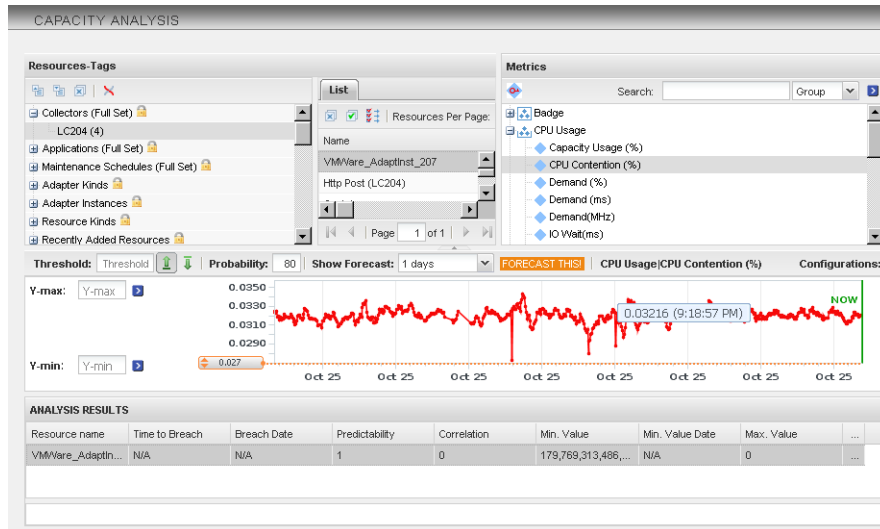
CAPACITY ANALYSIS

Resources-Tags

Collectors (Full Set)
LC204 (4)
Applications (Full Set)
Maintenance Schedules (Full Set)
Adapter Kinds
Adapter Instances
Resource Kinds
Recently Added Resources

List

Resources Per Page:

Name
VMWare_AdaptInst_207
Http Post (LC204)

Page 1 of 1

Metrics

Search: Group

Badge
CPU Usage
Capacity Usage (%)
CPU Contention (%)
Demand (%)
Demand (ms)
Demand(MHz)
IO Wait(ms)

Threshold: Threshold Probability: 80 Show Forecast: 1 days FORECAST THIS! CPU Usage|CPU Contention (%) Configurations:

Y-max: Y-max
Y-min: Y-min

0.0350
0.0330
0.0310
0.0290
0.027
NOW
0.03216 (9:18:57 PM)
Oct 25 Oct 25 Oct 25 Oct 25 Oct 25 Oct 25 Oct 25 Oct 25

ANALYSIS RESULTS

| Resource name | Time to Breach | Breach Date | Predictability | Correlation | Min. Value | Min. Value Date | Max. Value | ... |
|---|---|---|---|---|---|---|---|---|
| VMWare_AdaptIn... | N/A | N/A | 1 | 0 | 179,769,313,486,... | N/A | 0 | ... |